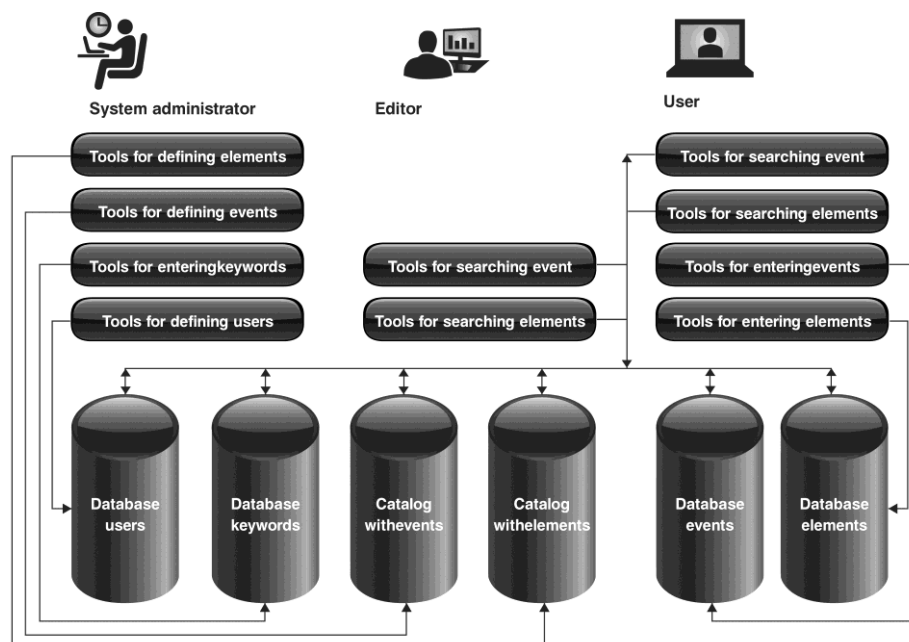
System administrator

Editor

User

Tools for defining elements

Tools for defining events

Tools for enteringkeywords

Tools for defining users

Tools for searching event

Tools for searching elements

Tools for searching event

Tools for searching elements

Tools for enteringevents

Tools for entering elements

Database users

Database keywords

Catalog withevents

Catalog withelements

Database events

Database elements